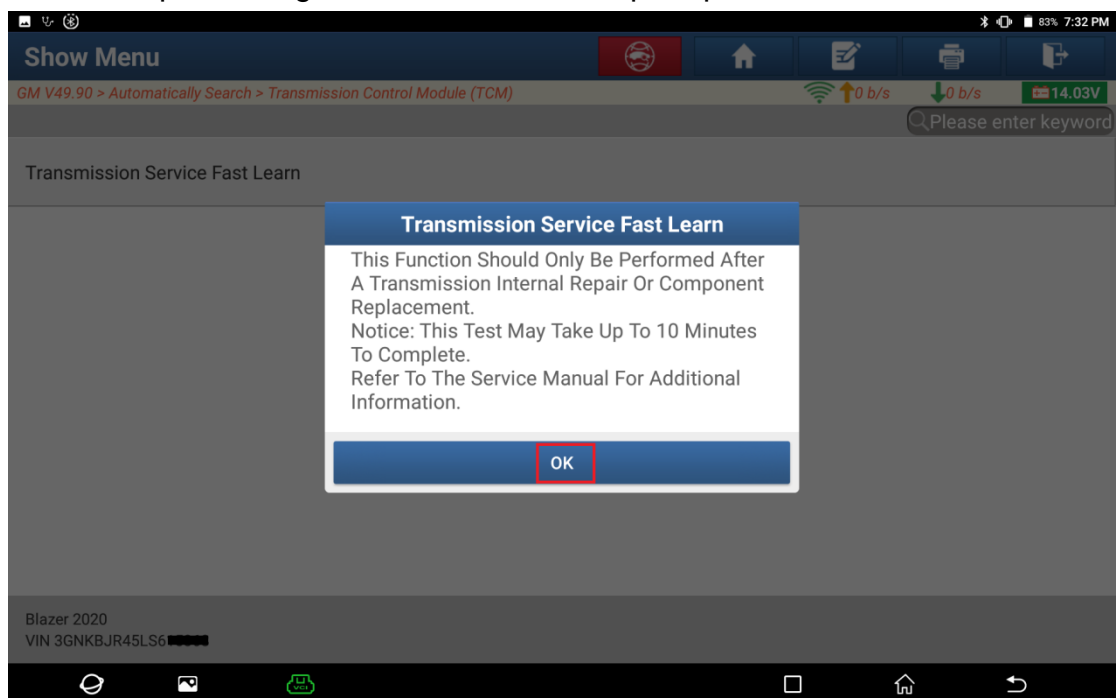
83% 7:32 PM

Show Menu

GM V49.90 > Automatically Search > Transmission Control Module (TCM)

0 b/s

0 b/s

14.03V

Please enter keyword

Transmission Service Fast Learn

Transmission Service Fast Learn

This Function Should Only Be Performed After A Transmission Internal Repair Or Component Replacement.
Notice: This Test May Take Up To 10 Minutes To Complete.
Refer To The Service Manual For Additional Information.

OK

Blazer 2020
VIN 3GNKBJR45LS6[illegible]

VCI